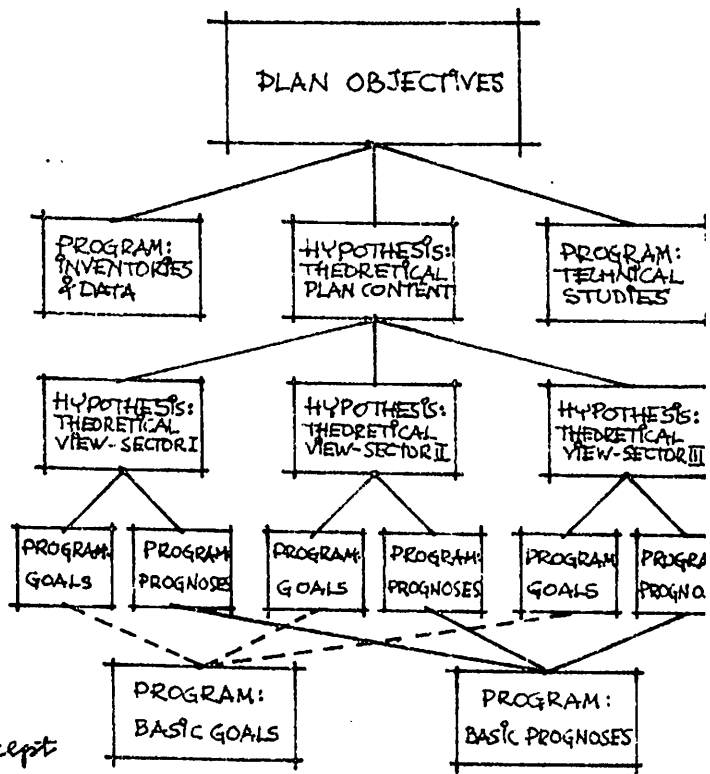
PLAN OBJECTIVES

PROGRAM: INVENTORIES & DATA

HYPOTHESIS: THEORETICAL PLAN CONTENT

PROGRAM: TECHNICAL STUDIES

HYPOTHESIS: THEORETICAL VIEW-SECTOR I

HYPOTHESIS: THEORETICAL VIEW-SECTOR II

HYPOTHESIS: THEORETICAL VIEW-SECTOR III

PROGRAM: GOALS

PROGRAM: PROGNOSES

PROGRAM: GOALS

PROGRAM: PROGNOSES

PROGRAM: GOALS

PROGRA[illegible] PROGNO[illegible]

PROGRAM: BASIC GOALS

PROGRAM: BASIC PROGNOSES

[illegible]cept